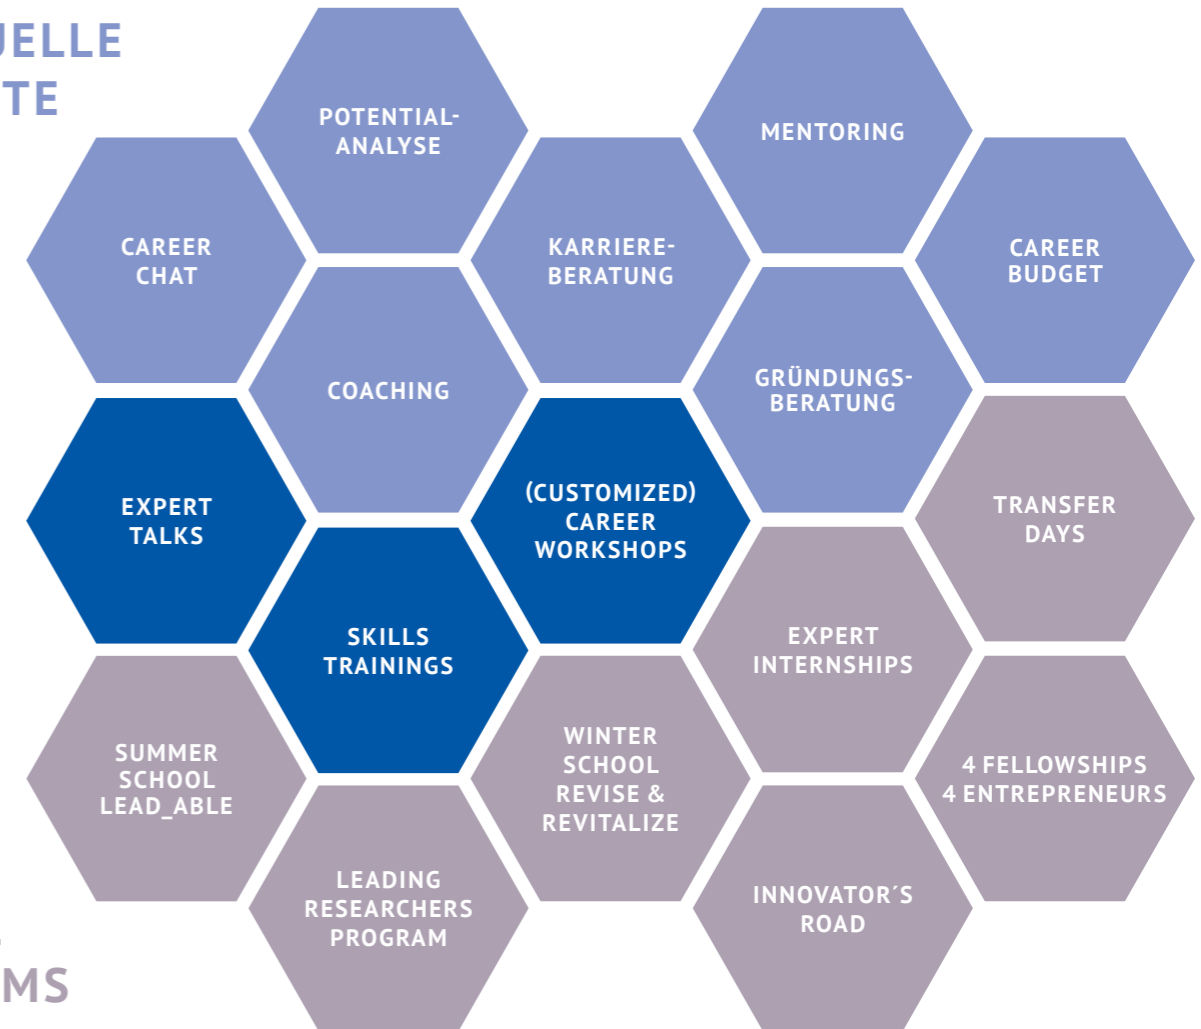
UELLE
TE

POTENTIAL-ANALYSE

MENTORING

CAREER CHAT

KARRIERE-BERATUNG

CAREER BUDGET

COACHING

GRÜNDUNGS-BERATUNG

EXPERT TALKS

(CUSTOMIZED) CAREER WORKSHOPS

TRANSFER DAYS

SKILLS TRAININGS

EXPERT INTERNSHIPS

SUMMER SCHOOL LEAD_ABLE

WINTER SCHOOL REVISE & REVITALIZE

4 FELLOWSHIPS 4 ENTREPRENEURS

LEADING RESEARCHERS PROGRAM

INNOVATOR´S ROAD

MS